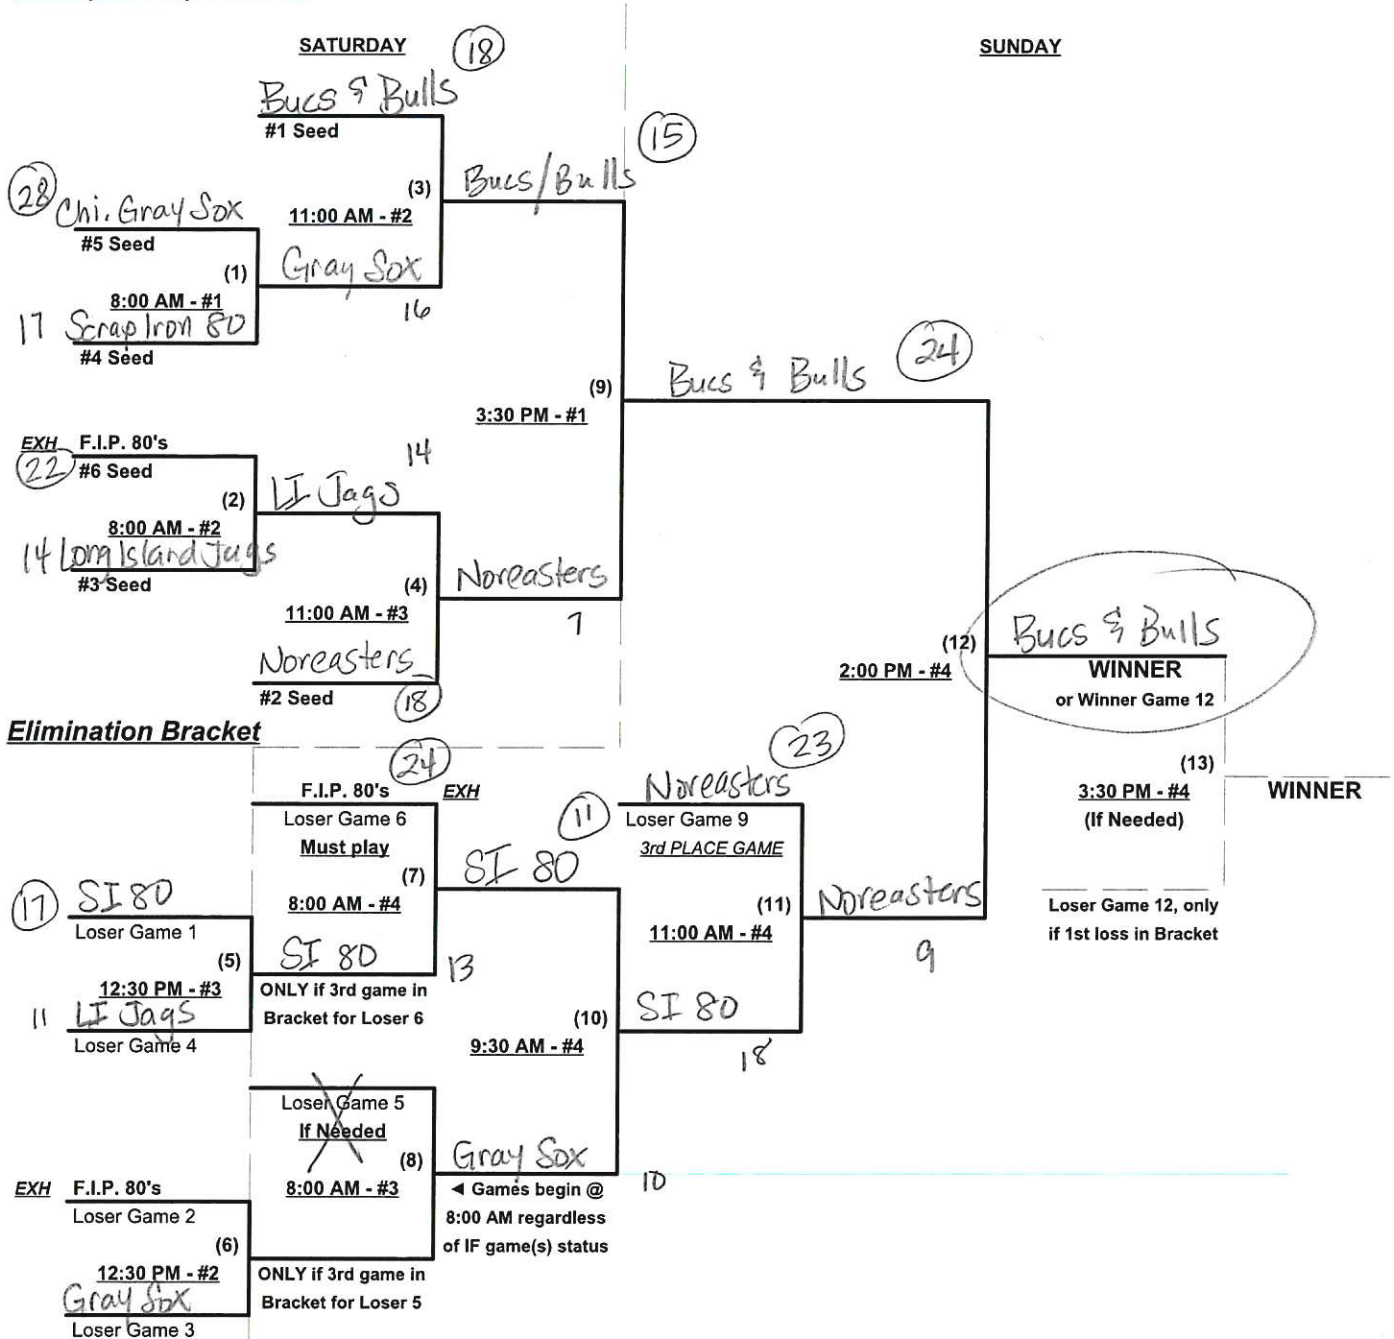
SATURDAY (18)

SUNDAY

Bucs & Bulls
#1 Seed

(15)

(28) Chi. Gray Sox
#5 Seed

(3)
11:00 AM - #2

Bucs/Bulls

(1)
8:00 AM - #1

Gray Sox
16

17 Scrap Iron 80
#4 Seed

(9)
3:30 PM - #1

Bucs & Bulls (24)

EXH F.I.P. 80's
(22) #6 Seed

14
LI Jags

(2)
8:00 AM - #2

14 Long Island Jags
#3 Seed

(4)
11:00 AM - #3

Noreasters
7

Noreasters
#2 Seed (18)

(12)
2:00 PM - #4

Bucs & Bulls
WINNER
or Winner Game 12

Elimination Bracket

(24)
F.I.P. 80's EXH
Loser Game 6
Must play

(11)
Noreasters (23)
Loser Game 9
3rd PLACE GAME

(13)
3:30 PM - #4
(If Needed)

WINNER

(17) SI 80
Loser Game 1

(7)
8:00 AM - #4

SI 80

(11)
11:00 AM - #4

Noreasters
9

Loser Game 12, only if 1st loss in Bracket

(5)
12:30 PM - #3

SI 80
13

ONLY if 3rd game in Bracket for Loser 6

11 LI Jags
Loser Game 4

(10)
9:30 AM - #4

SI 80
18

Loser Game 5
If Needed

(8)
8:00 AM - #3

Gray Sox
10

◄ Games begin @ 8:00 AM regardless of IF game(s) status

EXH F.I.P. 80's
Loser Game 2

(6)
12:30 PM - #2

ONLY if 3rd game in Bracket for Loser 5

Gray Sox
Loser Game 3